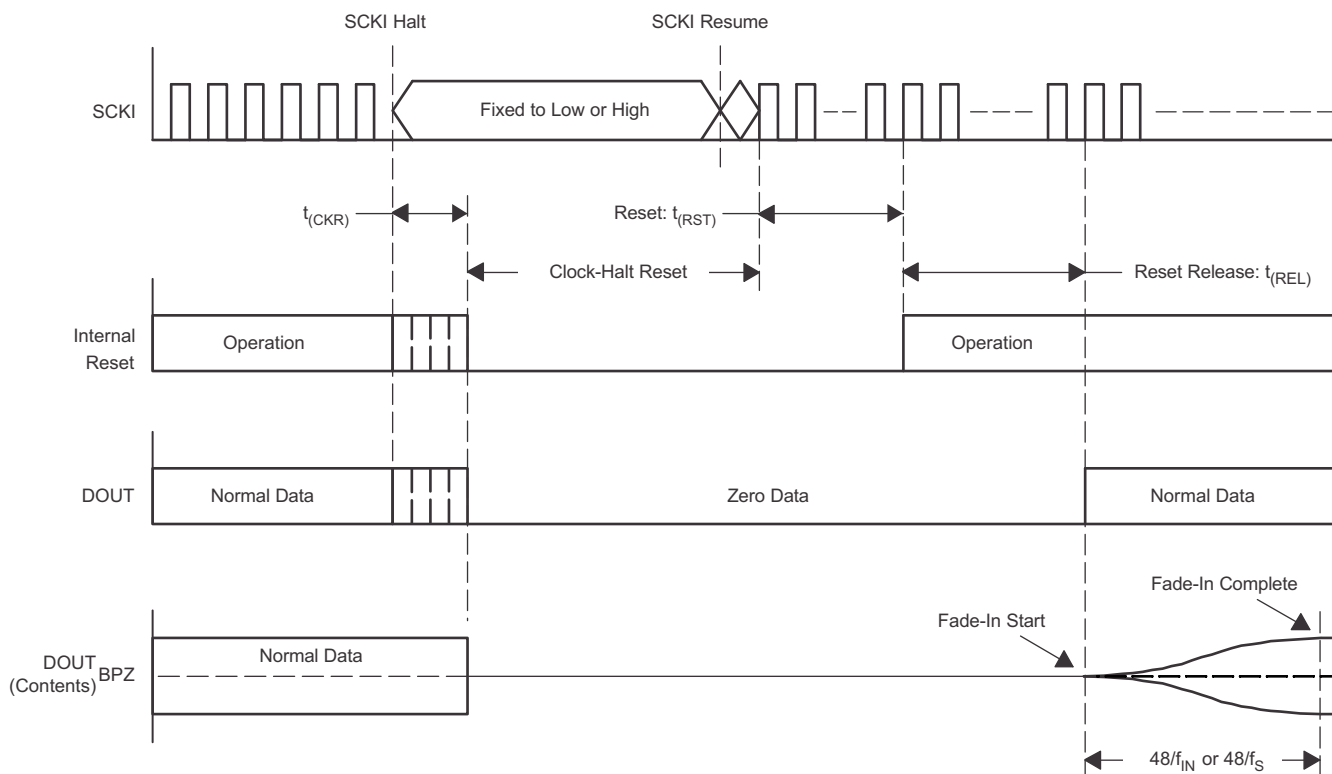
SCKI Halt

SCKI Resume

SCKI

Fixed to Low or High

$t_{(CKR)}$

Reset: $t_{(RST)}$

Clock-Halt Reset

Reset Release: $t_{(REL)}$

Internal Reset

Operation

Operation

DOUT

Normal Data

Zero Data

Normal Data

Fade-In Complete

Fade-In Start

DOUT (Contents)

BPZ

Normal Data

$48/f_{IN}$ or $48/f_S$